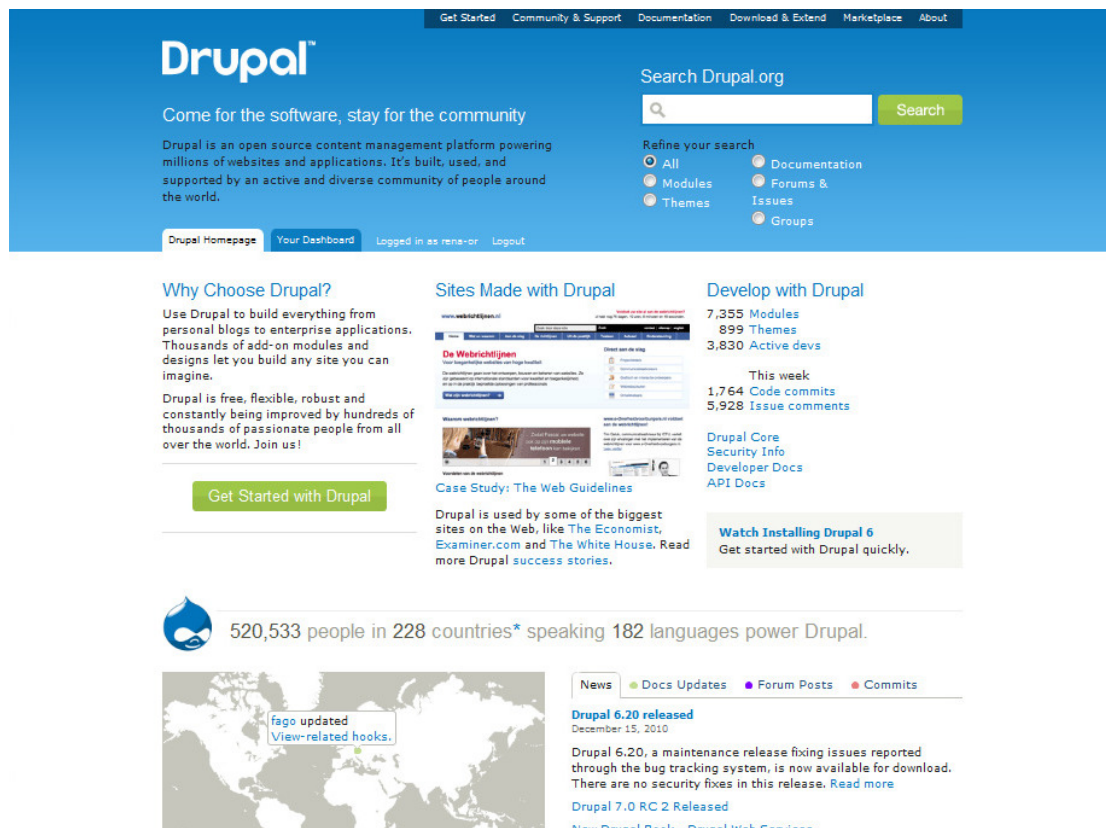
Get Started Community & Support Documentation Download & Extend Marketplace About

Drupal™

Come for the software, stay for the community

Drupal is an open source content management platform powering millions of websites and applications. It's built, used, and supported by an active and diverse community of people around the world.

Search Drupal.org

Search

Refine your search
All
Modules
Themes
Documentation
Forums & Issues
Groups

Drupal Homepage Your Dashboard Logged in as rena-or Logout

Why Choose Drupal?

Use Drupal to build everything from personal blogs to enterprise applications. Thousands of add-on modules and designs let you build any site you can imagine.

Drupal is free, flexible, robust and constantly being improved by hundreds of thousands of passionate people from all over the world. Join us!

Get Started with Drupal

Sites Made with Drupal

De Webrichtlijnen

Case Study: The Web Guidelines

Drupal is used by some of the biggest sites on the Web, like The Economist, Examiner.com and The White House. Read more Drupal success stories.

Develop with Drupal

7,355 Modules
899 Themes
3,830 Active devs

This week
1,764 Code commits
5,928 Issue comments

Drupal Core
Security Info
Developer Docs
API Docs

Watch Installing Drupal 6
Get started with Drupal quickly.

520,533 people in 228 countries* speaking 182 languages power Drupal.

fago updated
View-related hooks.

News Docs Updates Forum Posts Commits

Drupal 6.20 released
December 15, 2010

Drupal 6.20, a maintenance release fixing issues reported through the bug tracking system, is now available for download. There are no security fixes in this release. Read more

Drupal 7.0 RC 2 Released

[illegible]